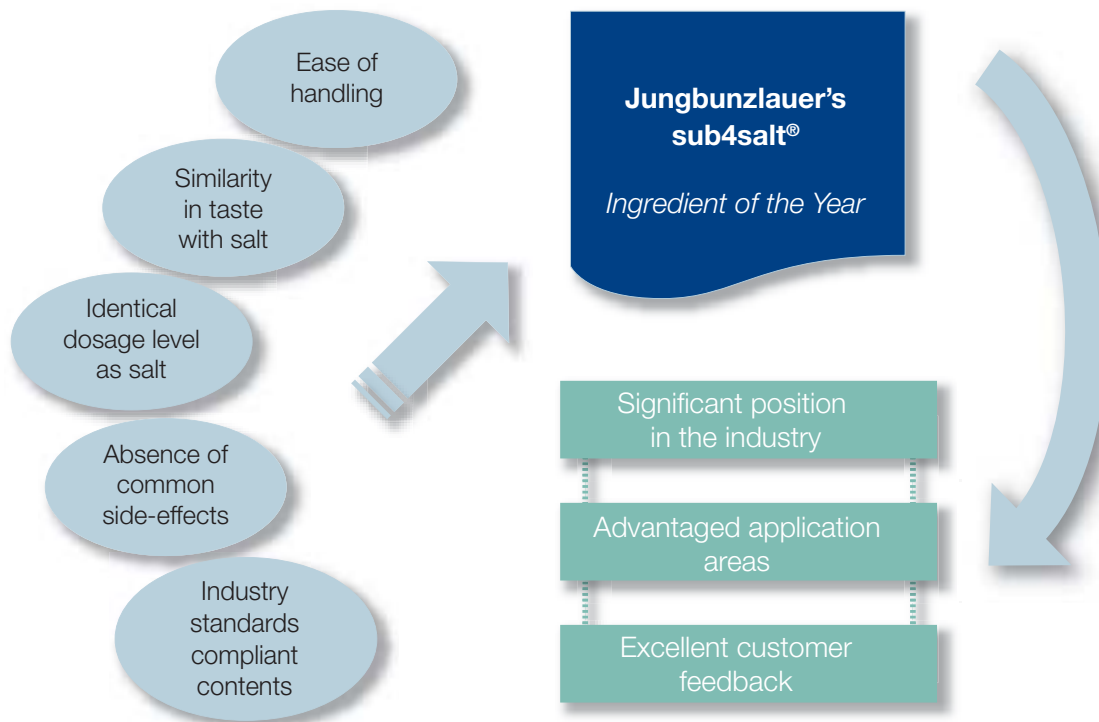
Ease of handling

Similarity in taste with salt

Identical dosage level as salt

Absence of common side-effects

Industry standards compliant contents

Jungbunzlauer's sub4salt®

Ingredient of the Year

Significant position in the industry

Advantaged application areas

Excellent customer feedback